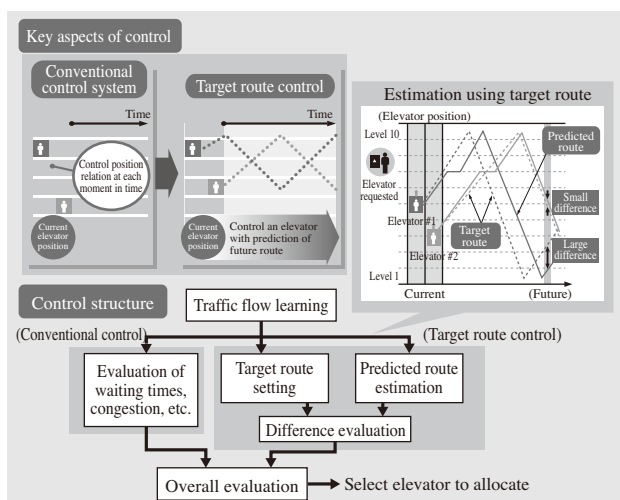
Key aspects of control

Conventional control system

Time

Control position relation at each moment in time

Current elevator position

Target route control

Time

Current elevator position

Control an elevator with prediction of future route

Estimation using target route

(Elevator position)

Level 10

Predicted route

Elevator requested

Small difference

Elevator #1

Target route

Elevator #2

Large difference

Level 1

Current

(Future)

Control structure

Traffic flow learning

(Conventional control)

(Target route control)

Evaluation of waiting times, congestion, etc.

Target route setting

Predicted route estimation

Difference evaluation

Overall evaluation

Select elevator to allocate